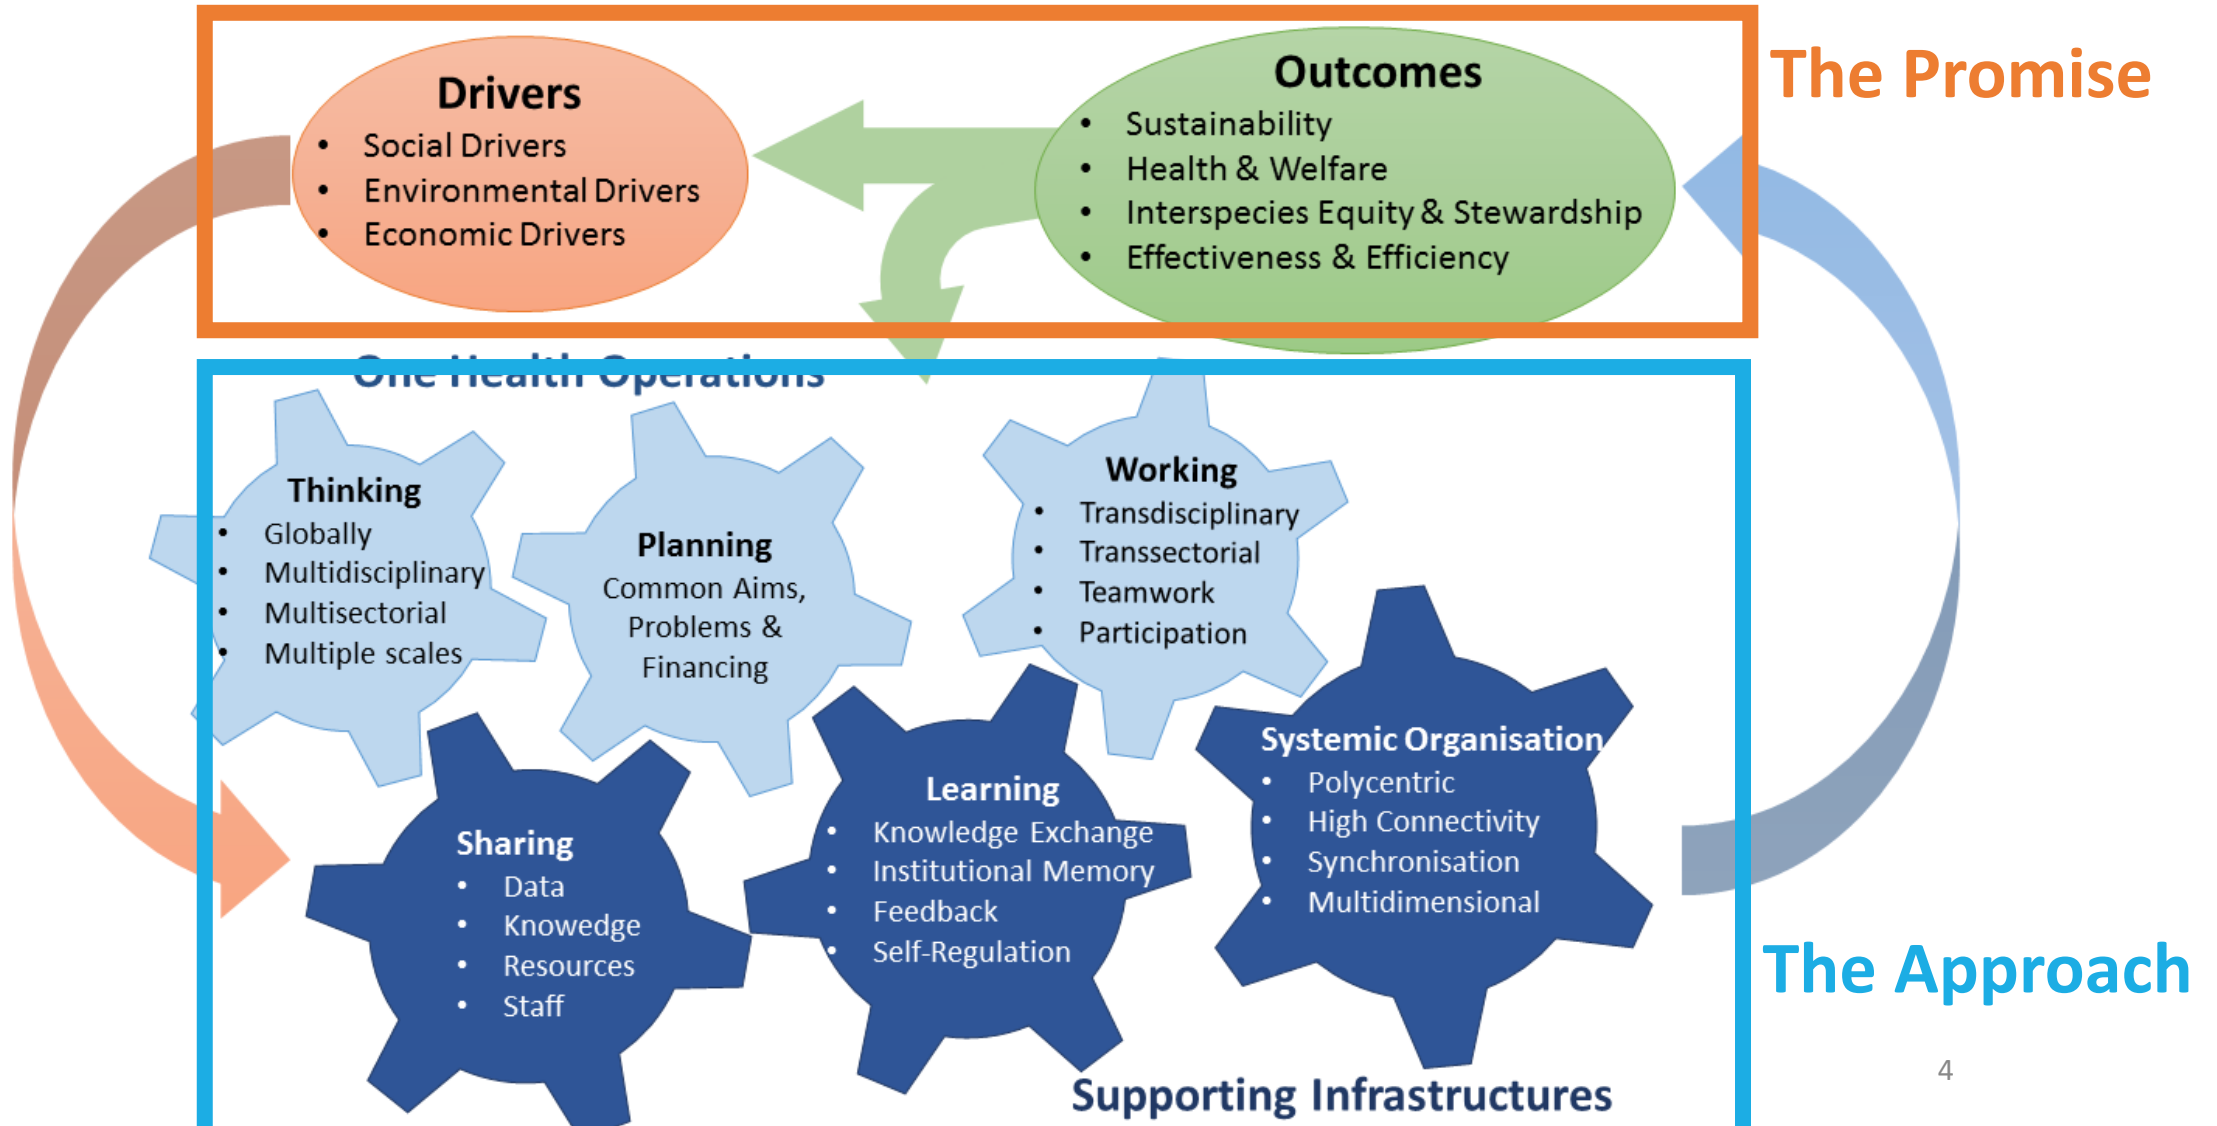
Drivers
- Social Drivers
- Environmental Drivers
- Economic Drivers

Outcomes
- Sustainability
- Health & Welfare
- Interspecies Equity & Stewardship
- Effectiveness & Efficiency

The Promise

One Health Operations

Thinking
- Globally
- Multidisciplinary
- Multisectorial
- Multiple scales

Planning
Common Aims, Problems & Financing

Working
- Transdisciplinary
- Transsectorial
- Teamwork
- Participation

Sharing
- Data
- Knowedge
- Resources
- Staff

Learning
- Knowledge Exchange
- Institutional Memory
- Feedback
- Self-Regulation

Systemic Organisation
- Polycentric
- High Connectivity
- Synchronisation
- Multidimensional

The Approach

4

Supporting Infrastructures